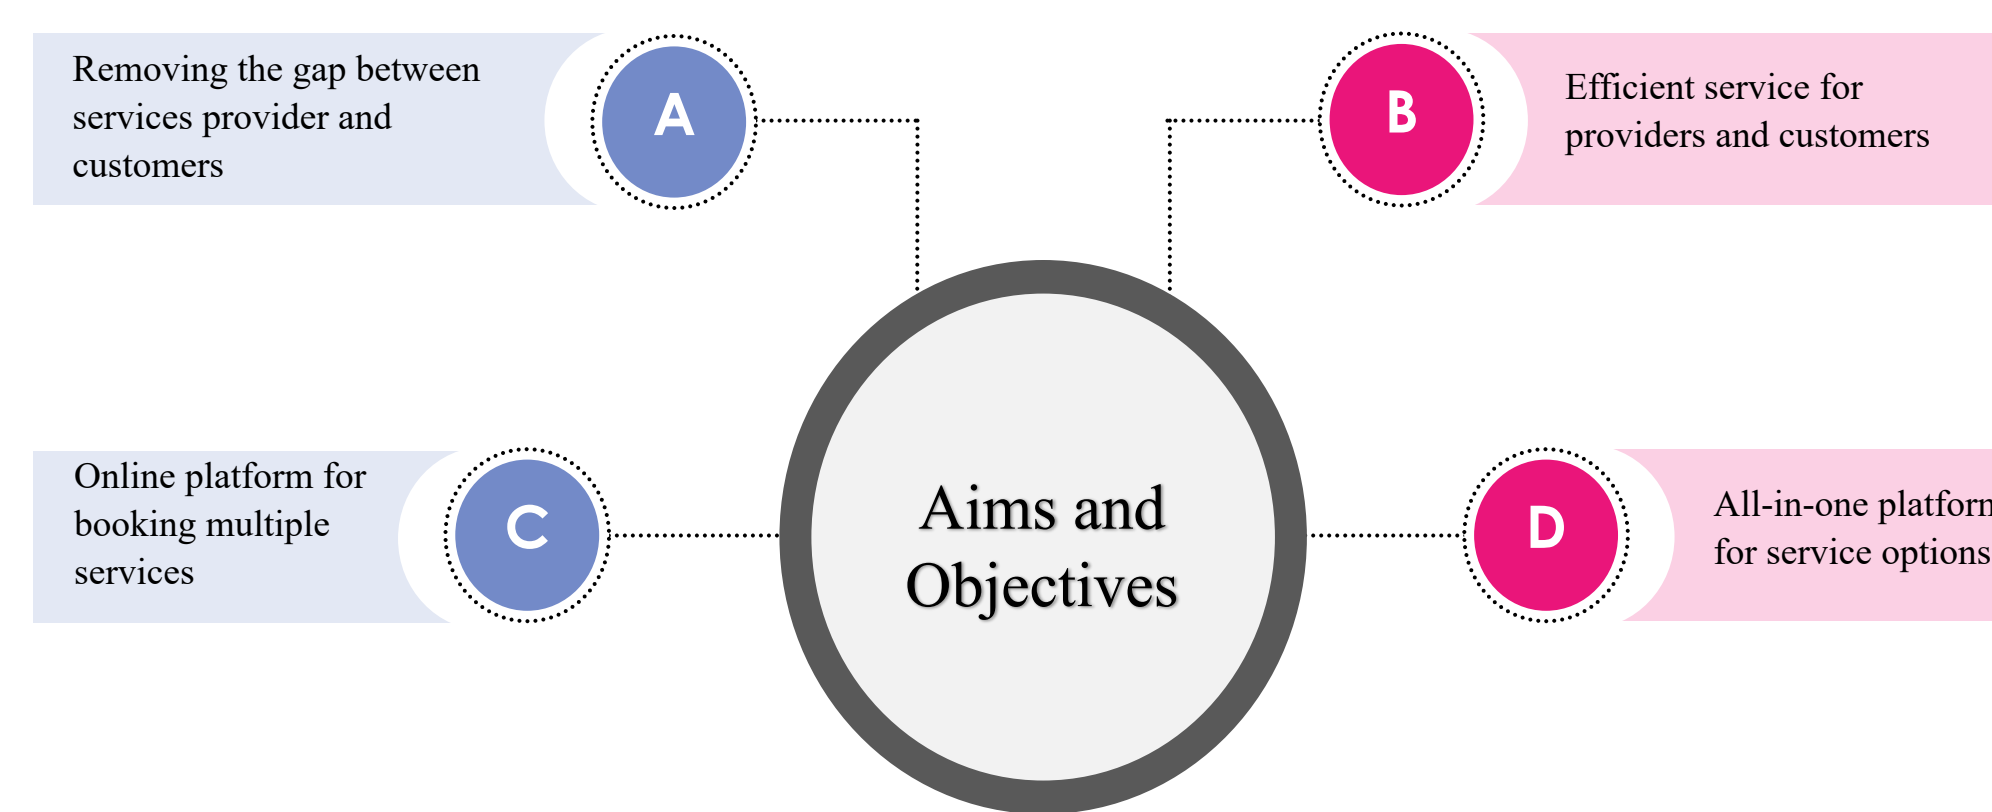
Removing the gap between services provider and customers

A

B

Efficient service for providers and customers

Online platform for booking multiple services

C

Aims and Objectives

D

All-in-one platfor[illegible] for service options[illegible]